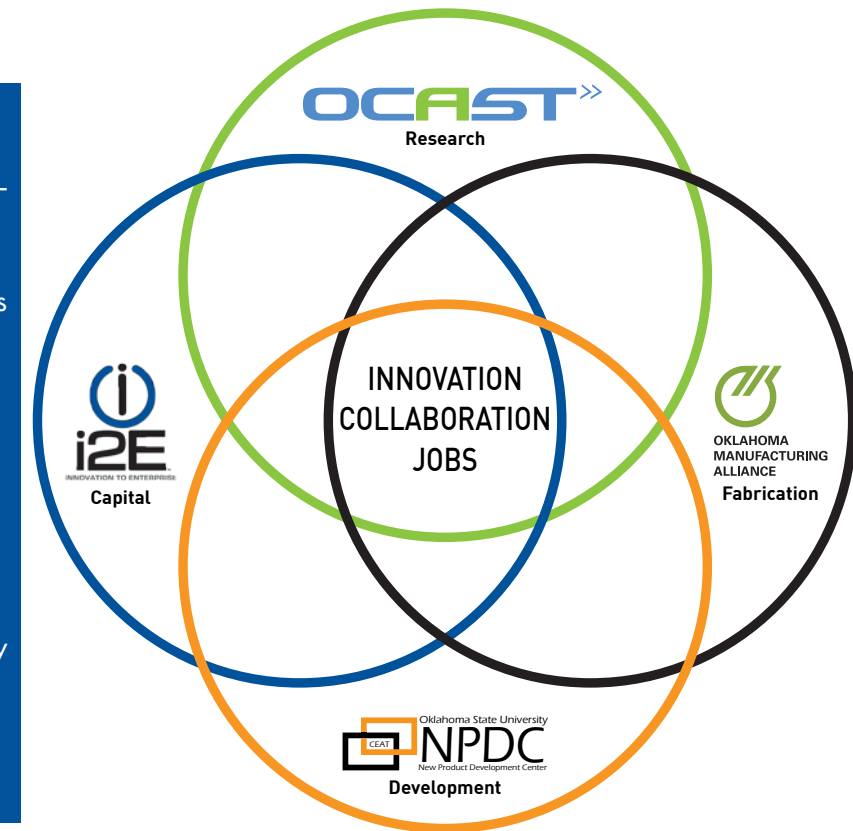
OCAST
Research

i2E
INNOVATION TO ENTERPRISE
Capital

INNOVATION
COLLABORATION
JOBS

OKLAHOMA
MANUFACTURING
ALLIANCE
Fabrication

Oklahoma State University
CEAT
NPDC
New Product Development Center
Development